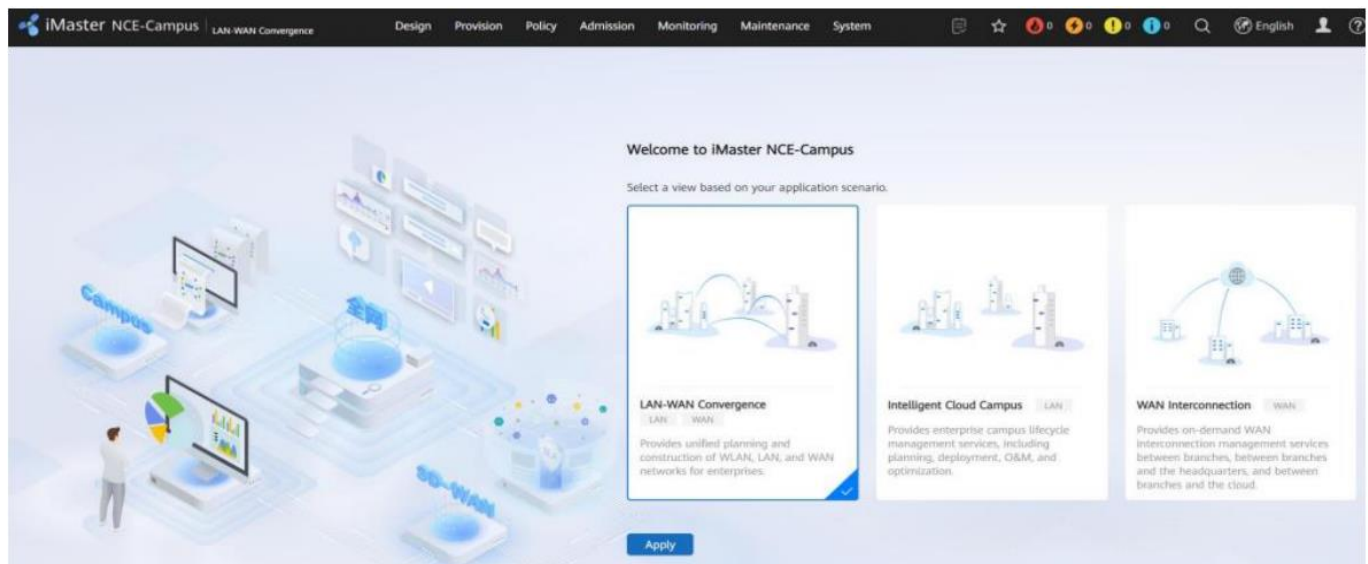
iMaster NCE-Campus | LAN-WAN Convergence

Design Provision Policy Admission Monitoring Maintenance System

0 0 0 0 English

Campus

全网

SD-WAN

Welcome to iMaster NCE-Campus

Select a view based on your application scenario.

LAN-WAN Convergence
LAN WAN
Provides unified planning and construction of WLAN, LAN, and WAN networks for enterprises.

Intelligent Cloud Campus LAN
Provides enterprise campus lifecycle management services, including planning, deployment, O&M, and optimization.

WAN Interconnection WAN
Provides on-demand WAN interconnection management services between branches, between branches and the headquarters, and between branches and the cloud.

Apply